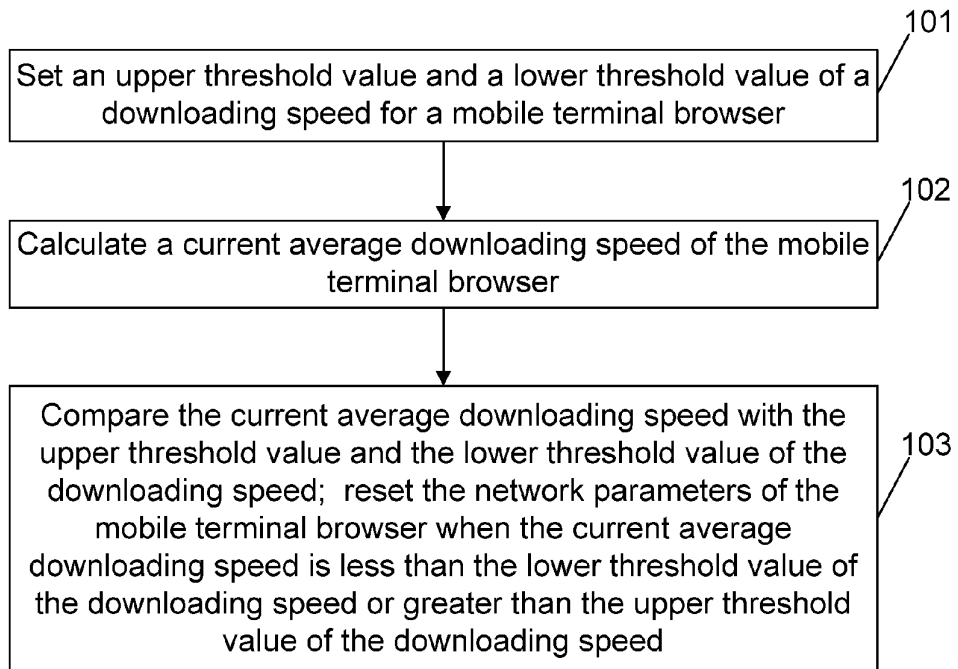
101

Set an upper threshold value and a lower threshold value of a downloading speed for a mobile terminal browser

102

Calculate a current average downloading speed of the mobile terminal browser

103

Compare the current average downloading speed with the upper threshold value and the lower threshold value of the downloading speed; reset the network parameters of the mobile terminal browser when the current average downloading speed is less than the lower threshold value of the downloading speed or greater than the upper threshold value of the downloading speed